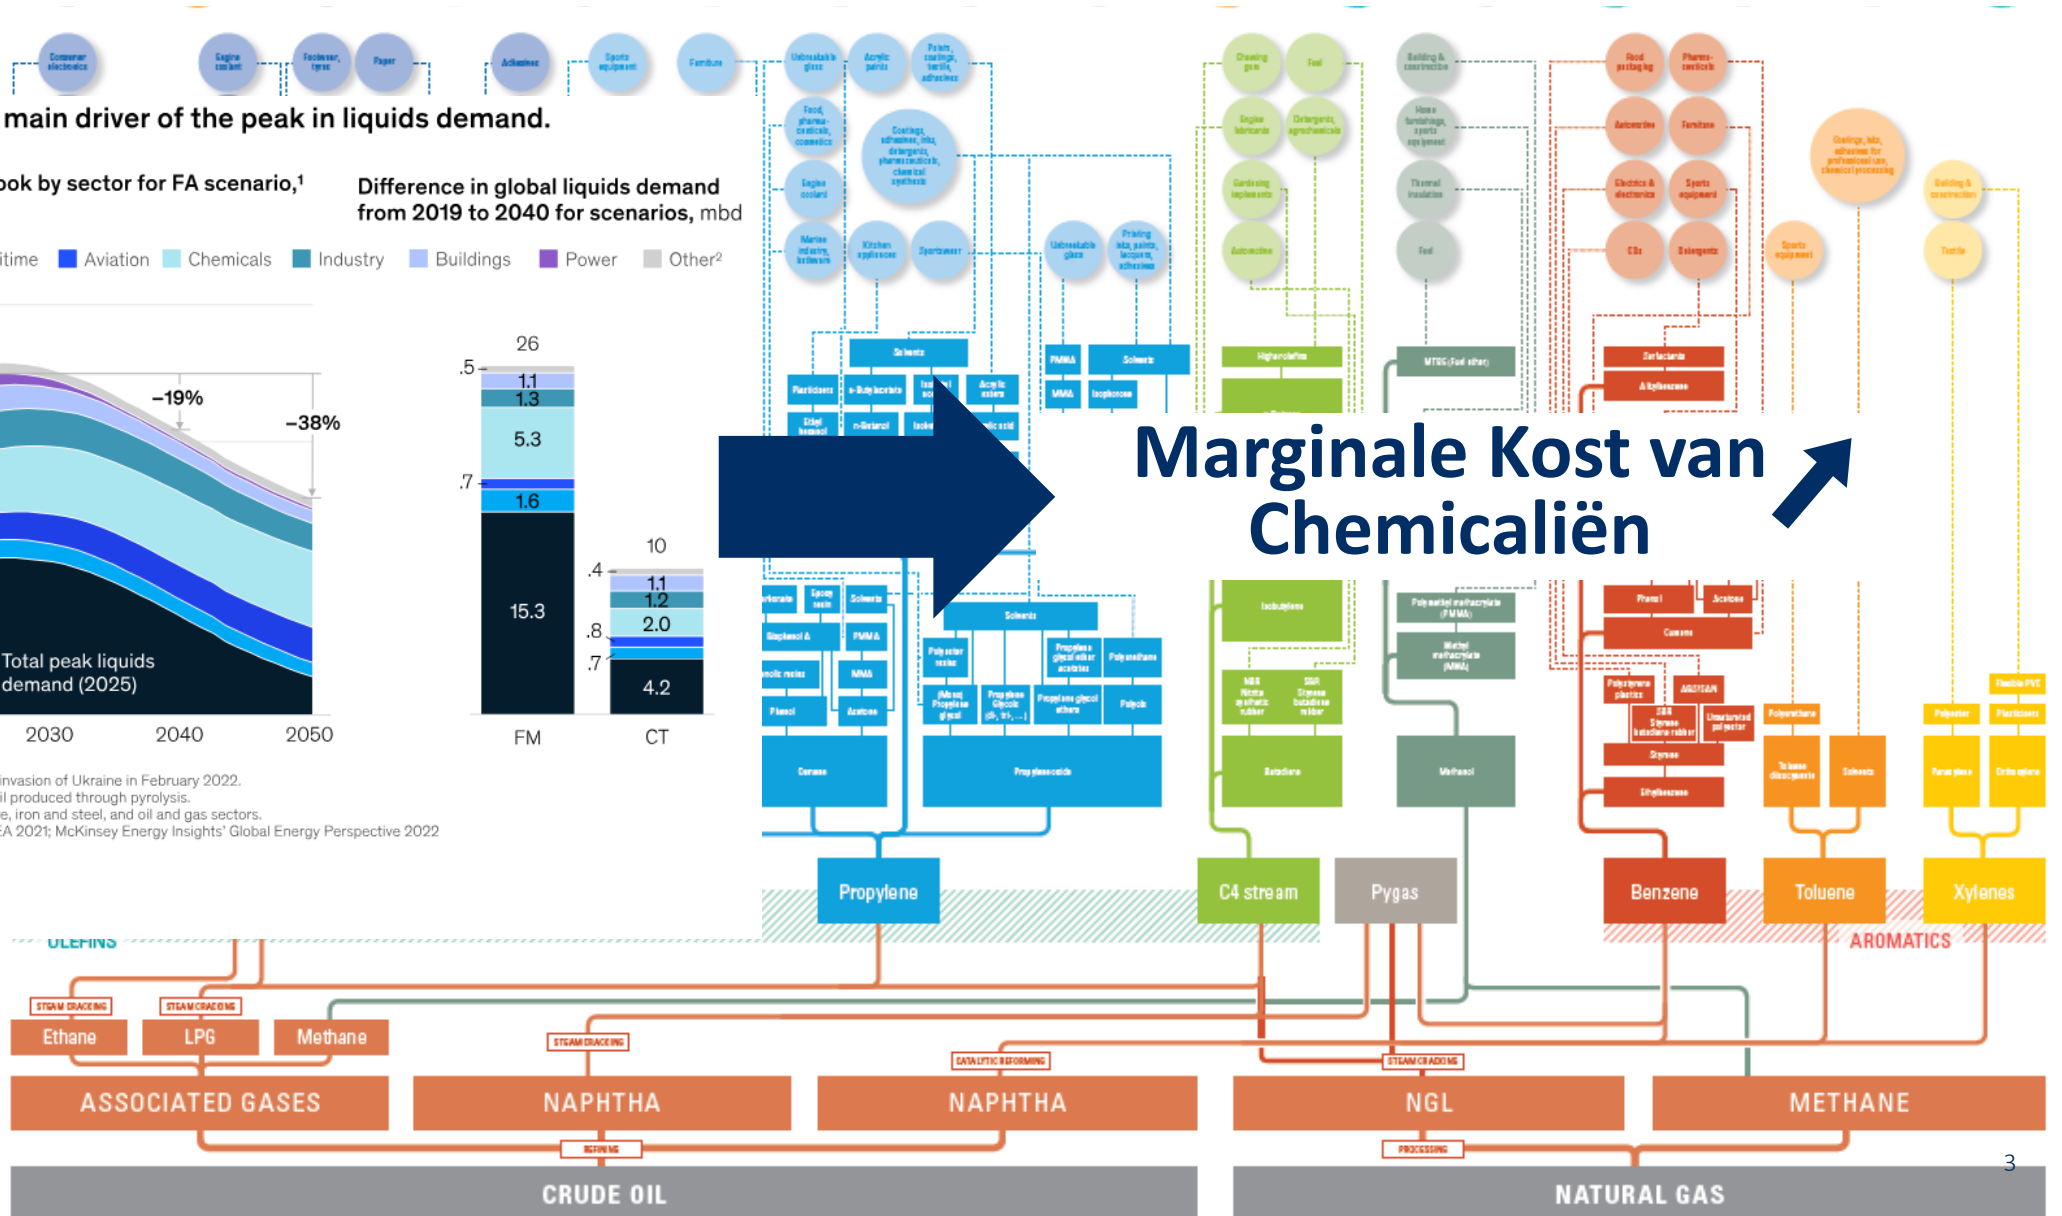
main driver of the peak in liquids demand.

ook by sector for FA scenario,¹

Difference in global liquids demand from 2019 to 2040 for scenarios, mbd

itime Aviation Chemicals Industry Buildings Power Other²

–19%

–38%

Total peak liquids demand (2025)

2030 2040 2050

26

.5

1.1
1.3
5.3
.7
1.6
15.3

FM

10

.4
1.1
1.2
2.0
.8
.7
4.2

CT

invasion of Ukraine in February 2022.
il produced through pyrolysis.
e, iron and steel, and oil and gas sectors.
EA 2021; McKinsey Energy Insights' Global Energy Perspective 2022

Marginale Kost van Chemicaliën

Propylene

C4 stream

Pygas

Benzene

Toluene

Xylenes

OLEFINS

AROMATICS

STEAM CRACKING

STEAM CRACKING

Ethane

LPG

Methane

STEAM CRACKING

CATALYTIC REFORMING

STEAM CRACKING

ASSOCIATED GASES

NAPHTHA

NAPHTHA

NGL

METHANE

REFINING

PROCESSING

CRUDE OIL

NATURAL GAS

3